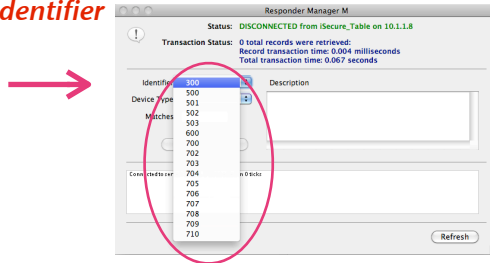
dentifier

Responder Manager M

Status: DISCONNECTED from iSecure_Table on 10.1.1.8

Transaction Status: 0 total records were retrieved:
Record transaction time: 0.004 milliseconds
Total transaction time: 0.067 seconds

Identifi

Device Type

Matches

Description

300
500
501
502
503
600
700
702
703
704
705
706
707
708
709
710

Connected to ser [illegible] n 0 ticks

Refresh